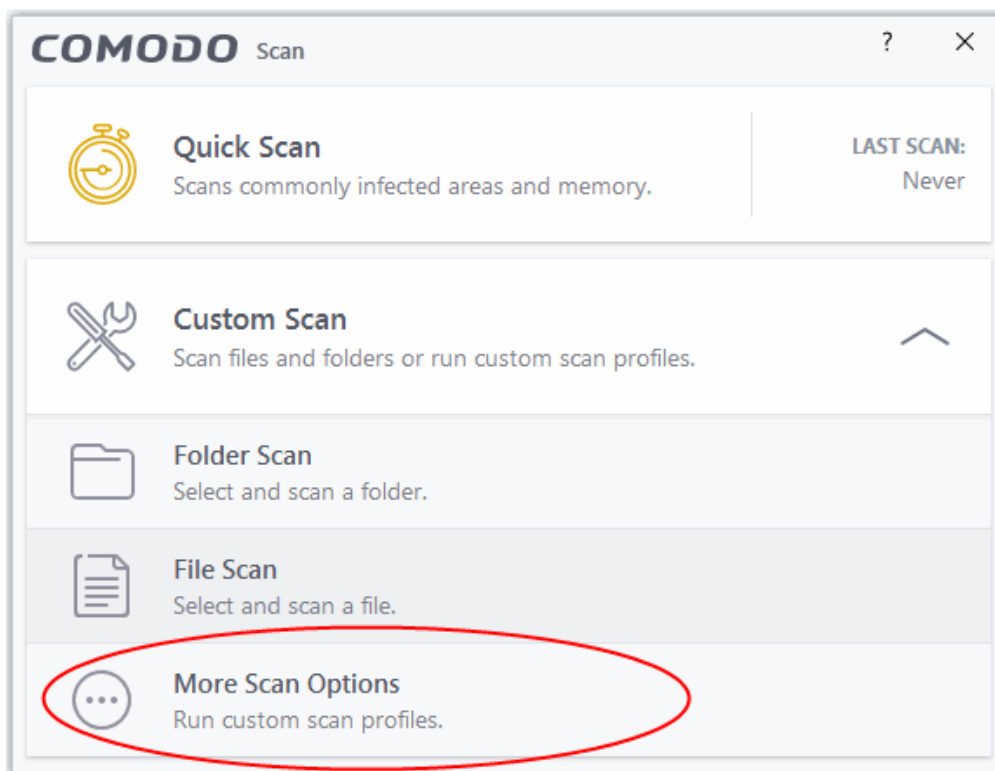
COMODO Scan

? ×

Quick Scan
Scans commonly infected areas and memory.

LAST SCAN:
Never

Custom Scan
Scan files and folders or run custom scan profiles.

Folder Scan
Select and scan a folder.

File Scan
Select and scan a file.

More Scan Options
Run custom scan profiles.